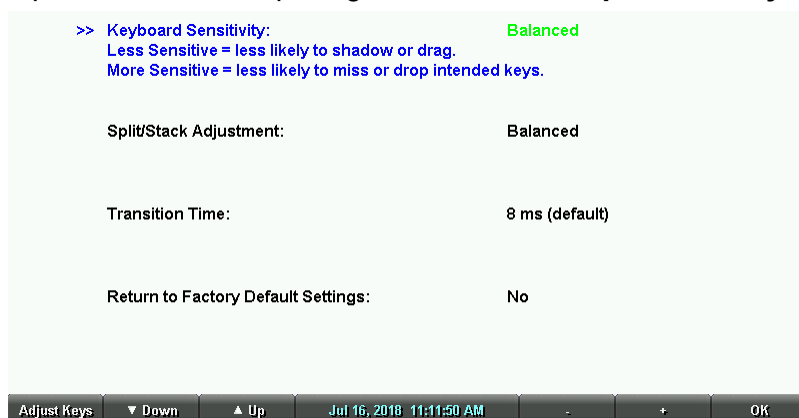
>> Keyboard Sensitivity: Balanced
Less Sensitive = less likely to shadow or drag.
More Sensitive = less likely to miss or drop intended keys.

Split/Stack Adjustment: Balanced

Transition Time: 8 ms (default)

Return to Factory Default Settings: No

Adjust Keys ▼ Down ▲ Up Jul 16, 2018 11:11:50 AM - + OK